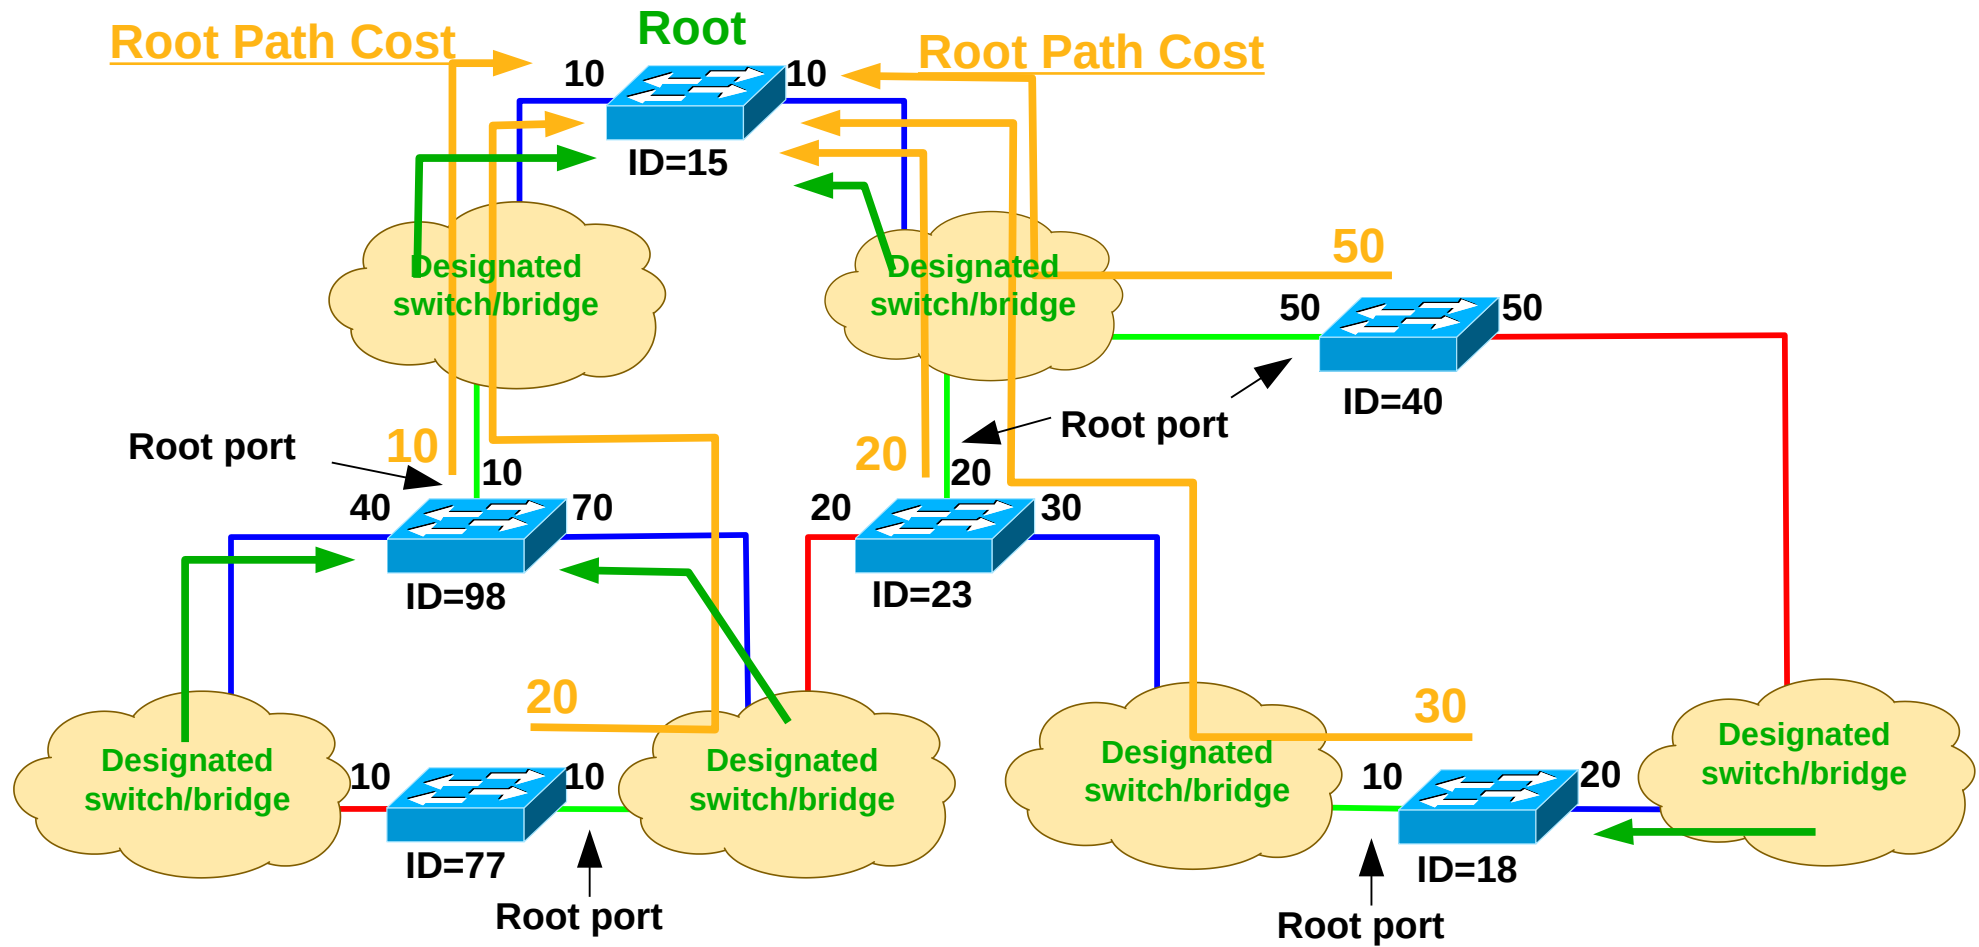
Root Path Cost
Root
Root Path Cost
10
10
ID=15
Designated switch/bridge
Designated switch/bridge
50
50
50
ID=40
Root port
Root port
10
10
40
70
ID=98
20
20
20
30
ID=23
20
Designated switch/bridge
10
10
ID=77
Designated switch/bridge
Root port
Designated switch/bridge
30
10
20
ID=18
Designated switch/bridge
Root port